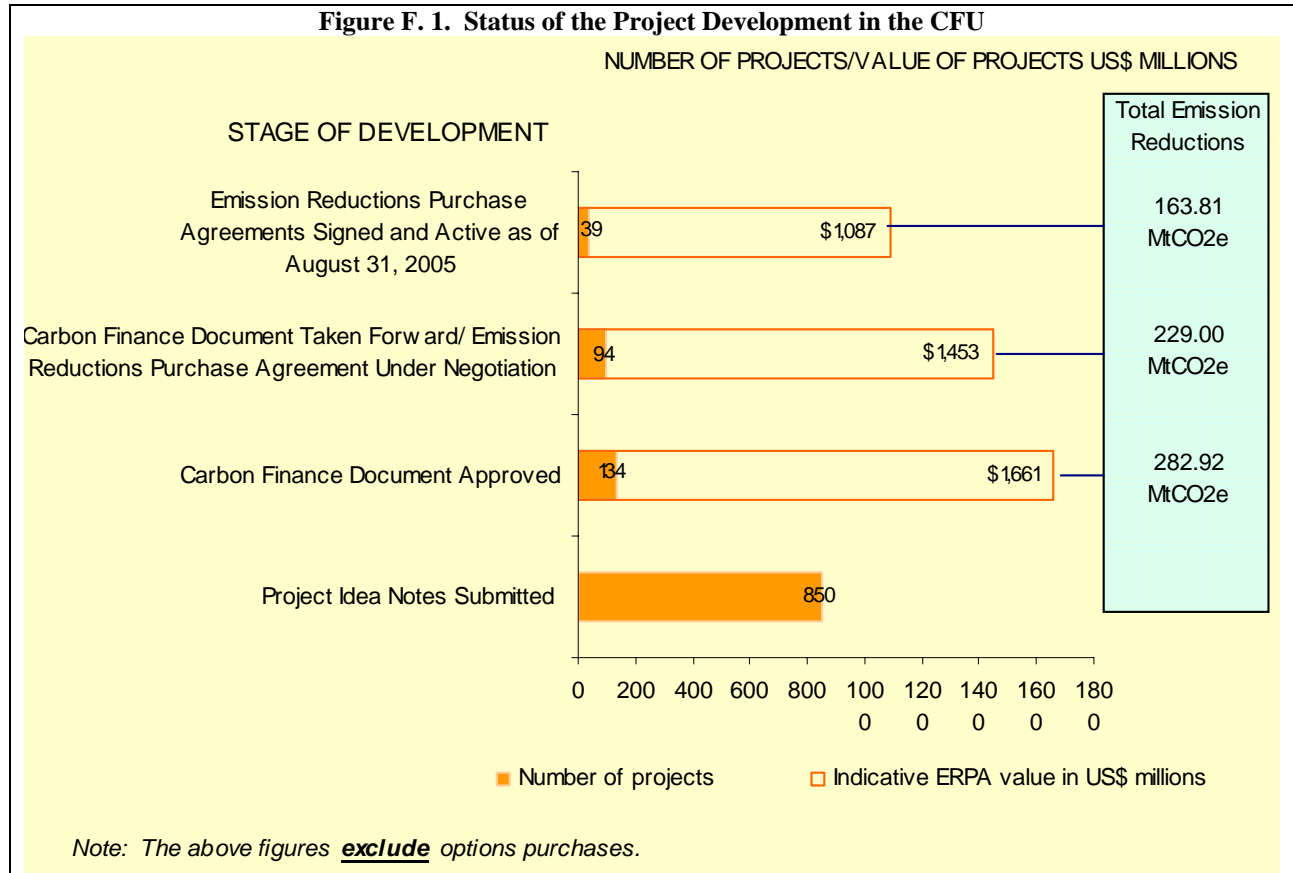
**Figure F. 1. Status of the Project Development in the CFU**

NUMBER OF PROJECTS/VALUE OF PROJECTS US$ MILLIONS

STAGE OF DEVELOPMENT

Total Emission Reductions

Emission Reductions Purchase Agreements Signed and Active as of August 31, 2005

39

$1,087

163.81 MtCO2e

Carbon Finance Document Taken Forw ard/ Emission Reductions Purchase Agreement Under Negotiation

94

$1,453

229.00 MtCO2e

Carbon Finance Document Approved

134

$1,661

282.92 MtCO2e

Project Idea Notes Submitted

850

0 200 400 600 800 100
0 120
0 140
0 160
0 180
0

Number of projects

Indicative ERPA value in US$ millions

*Note: The above figures* ***exclude*** *options purchases.*